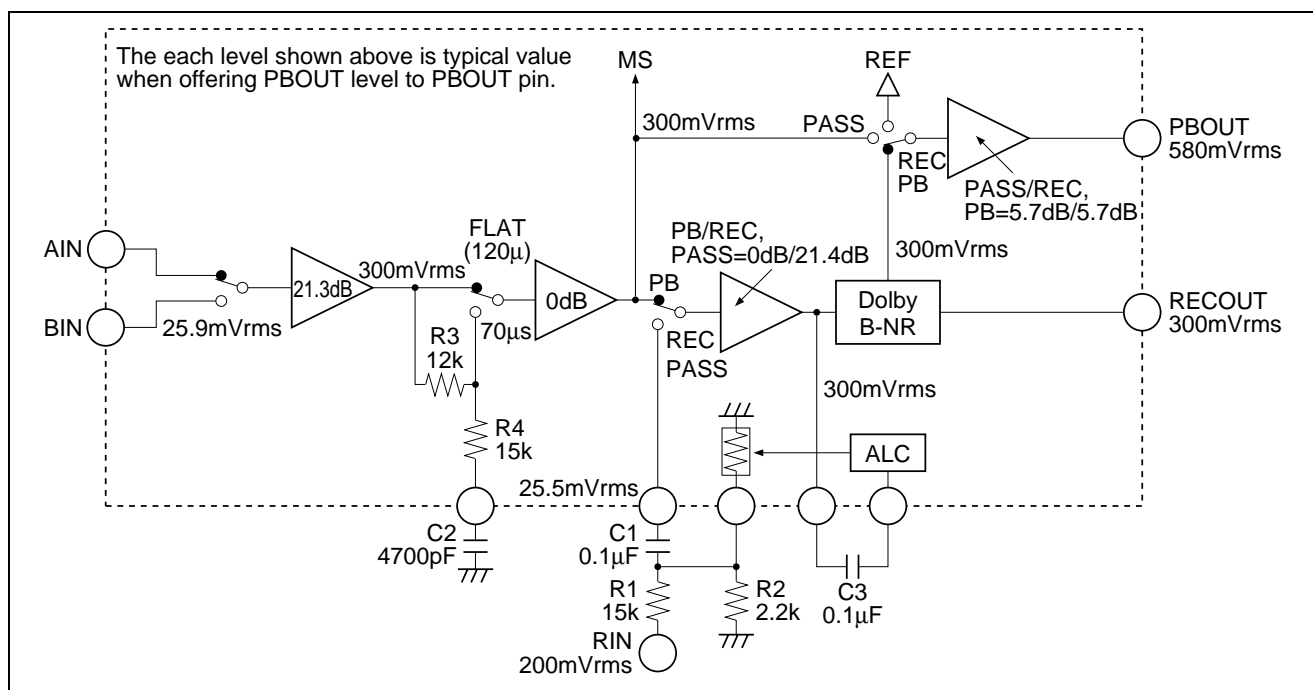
The each level shown above is typical value when offering PBOUT level to PBOUT pin.

MS

REF

300mVrms

PASS

PBOUT
580mVrms

REC
PB

PASS/REC,
PB=5.7dB/5.7dB

AIN

BIN

21.3dB

300mVrms

25.9mVrms

FLAT
(120μ)

70μs

0dB

PB/REC,
PASS=0dB/21.4dB

PB

REC
PASS

300mVrms

Dolby
B-NR

RECOUT
300mVrms

R3
12k

R4
15k

300mVrms

ALC

25.5mVrms

C2
4700pF

C1
0.1μF

R1
15k

RIN
200mVrms

R2
2.2k

C3
0.1μF